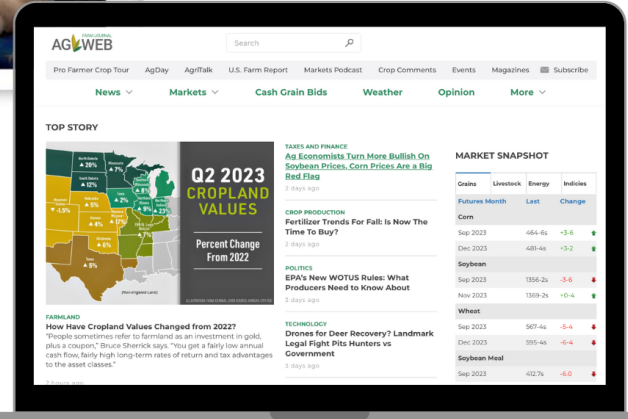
FARM JOURNAL
AG WEB

Search

Pro Farmer Crop Tour AgDay AgriTalk U.S. Farm Report Markets Podcast Crop Comments Events Magazines Subscribe

News Markets Cash Grain Bids Weather Opinion More

TOP STORY

North Dakota 20%
Minnesota 7%
South Dakota 12%
Nebraska 5%
Kansas 5%
Iowa 9%
Missouri 5%
Illinois 9%
Indiana 8%
Ohio 23%
Texas 5%
-1.5%
Arkansas 2%
(Non-irrigated Land)

Q2 2023
CROPLAND
VALUES

Percent Change
From 2022

FARMLAND
How Have Cropland Values Changed from 2022?
"People sometimes refer to farmland as an investment in gold, plus a coupon," Bruce Sherrick says. "You get a fairly low annual cash flow, fairly high long-term rates of return and tax advantages to the asset classes."
2 hours ago

TAXES AND FINANCE
Ag Economists Turn More Bullish On Soybean Prices, Corn Prices Are a Big Red Flag
3 days ago

CROP PRODUCTION
Fertilizer Trends For Fall: Is Now The Time To Buy?
3 days ago

POLITICS
EPA's New WOTUS Rules: What Producers Need to Know About
3 days ago

TECHNOLOGY
Drones for Deer Recovery? Landmark Legal Fight Pits Hunters vs Government
3 days ago

MARKET SNAPSHOT

Grains Livestock Energy Indicies

| Futures Month | Last | Change |
|---|---|---|
| Corn | | |
| Sep 2023 | 464-6s | +3-6 |
| Dec 2023 | 481-4s | +3-2 |
| Soybean | | |
| Sep 2023 | 1356-2s | -3-6 |
| Nov 2023 | 1369-2s | +0-4 |
| Wheat | | |
| Sep 2023 | 567-4s | -5-4 |
| Dec 2023 | 595-4s | -6-4 |
| Soybean Meal | | |
| Sep 2023 | 412.7s | -6.0 |